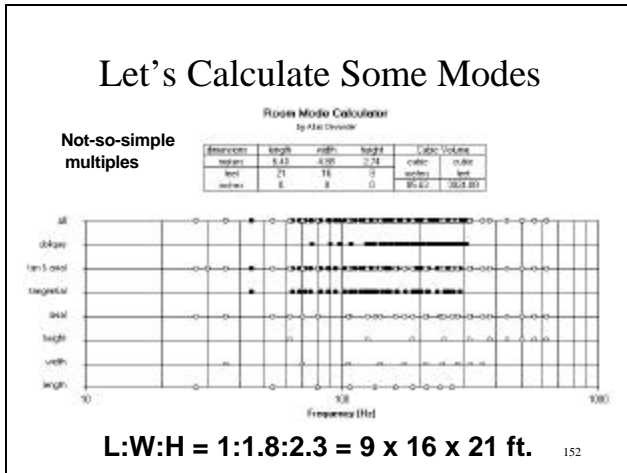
Let’s Calculate Some Modes

Room Mode Calculator
by Alan Devonder

Not-so-simple multiples

| dimensions | length | width | height | Cubic Volume | |
|---|---|---|---|---|---|
| meters | 6.40 | 4.88 | 2.74 | cubic | cubic |
| feet | 21 | 16 | 9 | meters | feet |
| inches | 0 | 0 | 0 | 85.63 | 3024.00 |

All
oblique
tan & axial
tangential
axial
height
width
length

10
100
1000
Frequency [Hz]

L:W:H = 1:1.8:2.3 = 9 x 16 x 21 ft.

152